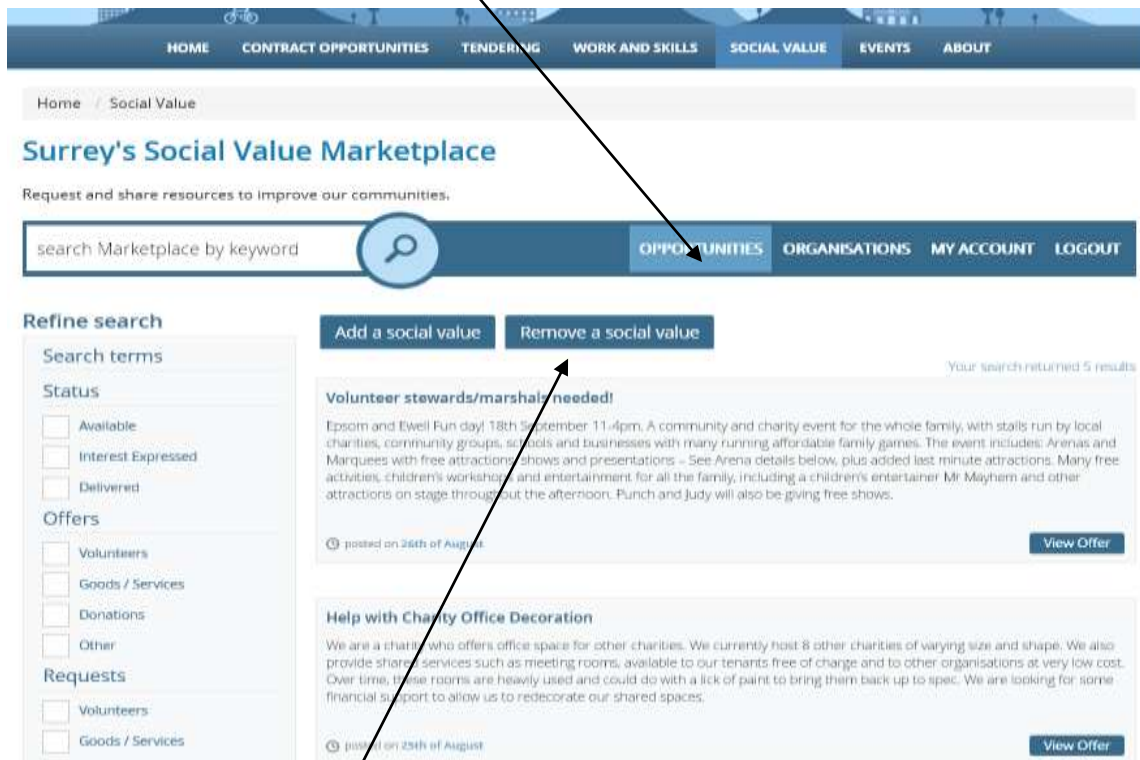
HOME CONTRACT OPPORTUNITIES TENDERING WORK AND SKILLS SOCIAL VALUE EVENTS ABOUT

Home / Social Value

Surrey's Social Value Marketplace

Request and share resources to improve our communities.

search Marketplace by keyword

OPPORTUNITIES ORGANISATIONS MY ACCOUNT LOGOUT

Refine search

Search terms

Status

Available

Interest Expressed

Delivered

Offers

Volunteers

Goods / Services

Donations

Other

Requests

Volunteers

Goods / Services

Add a social value

Remove a social value

Your search returned 5 results

Volunteer stewards/marshals needed!

Epsom and Ewell Fun day! 18th September 11-4pm. A community and charity event for the whole family, with stalls run by local charities, community groups, schools and businesses with many running affordable family games. The event includes: Arenas and Marquees with free attractions shows and presentations – See Arena details below, plus added last minute attractions. Many free activities, children's workshops and entertainment for all the family, including a children's entertainer Mr Mayhem and other attractions on stage throughout the afternoon. Punch and Judy will also be giving free shows.

posted on 26th of August

View Offer

Help with Charity Office Decoration

We are a charity who offers office space for other charities. We currently host 8 other charities of varying size and shape. We also provide shared services such as meeting rooms, available to our tenants free of charge and to other organisations at very low cost. Over time, these rooms are heavily used and could do with a lick of paint to bring them back up to spec. We are looking for some financial support to allow us to redecorate our shared spaces.

posted on 25th of August

View Offer